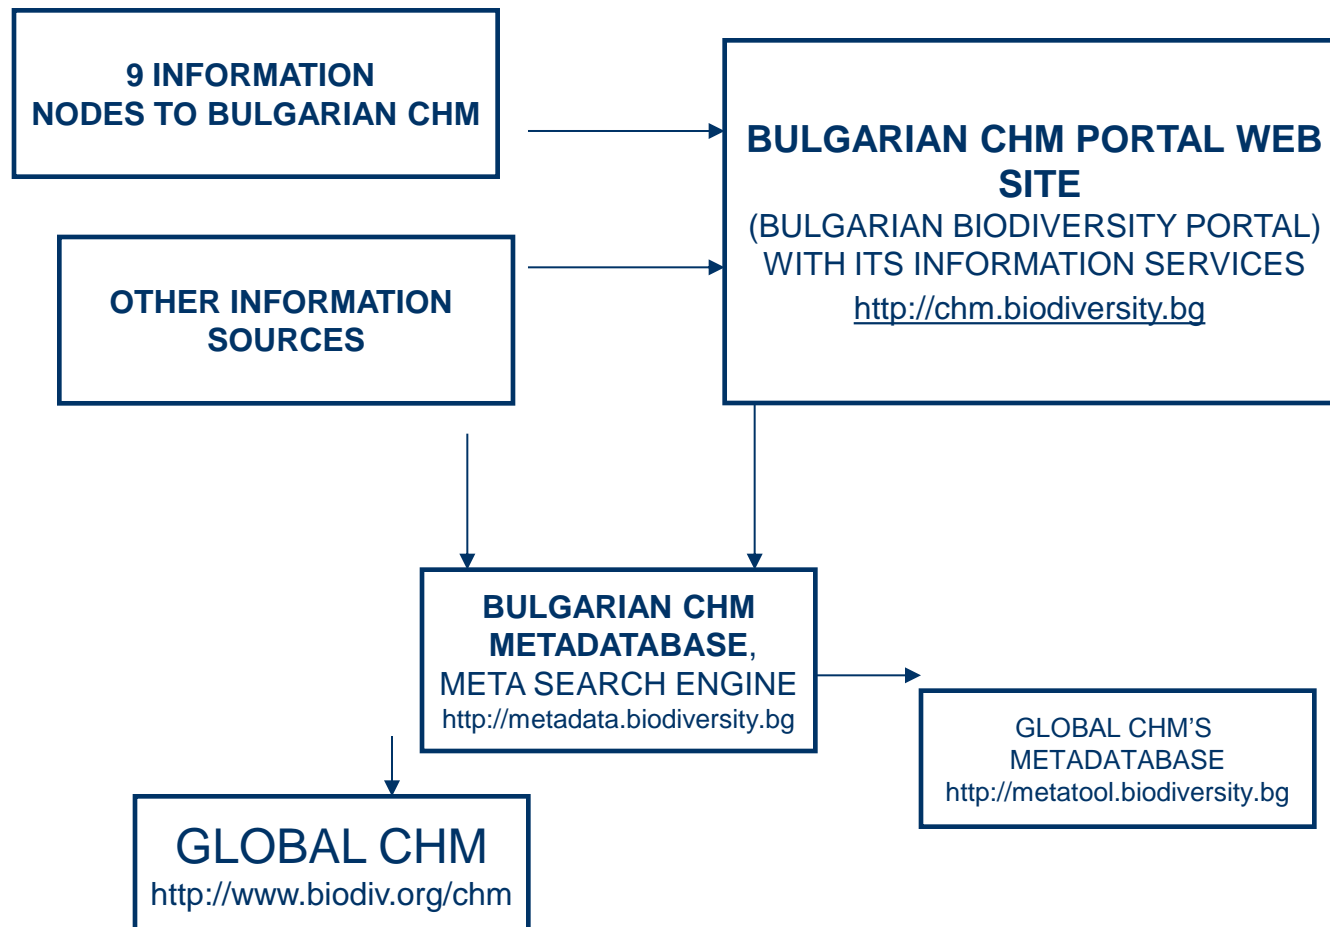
9 INFORMATION NODES TO BULGARIAN CHM

BULGARIAN CHM PORTAL WEB SITE
(BULGARIAN BIODIVERSITY PORTAL) WITH ITS INFORMATION SERVICES
http://chm.biodiversity.bg

OTHER INFORMATION SOURCES

BULGARIAN CHM METADATABASE,
META SEARCH ENGINE
http://metadata.biodiversity.bg

GLOBAL CHM'S METADATABASE
http://metatool.biodiversity.bg

GLOBAL CHM
http://www.biodiv.org/chm